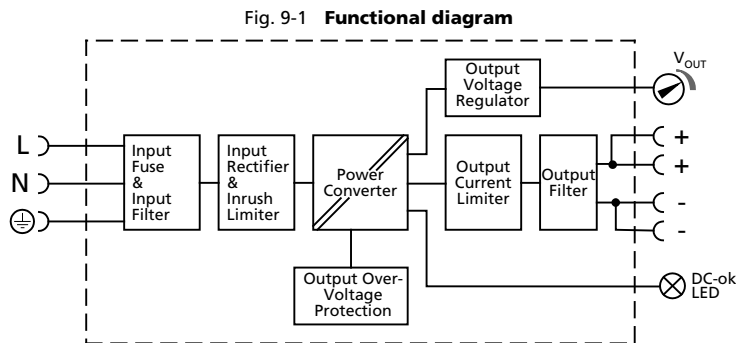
Fig. 9-1 **Functional diagram**

$V_{OUT}$

Output Voltage Regulator

L

N

Input Fuse & Input Filter

Input Rectifier & Inrush Limiter

Power Converter

Output Current Limiter

Output Filter

+

+

-

-

Output Over-Voltage Protection

DC-ok LED